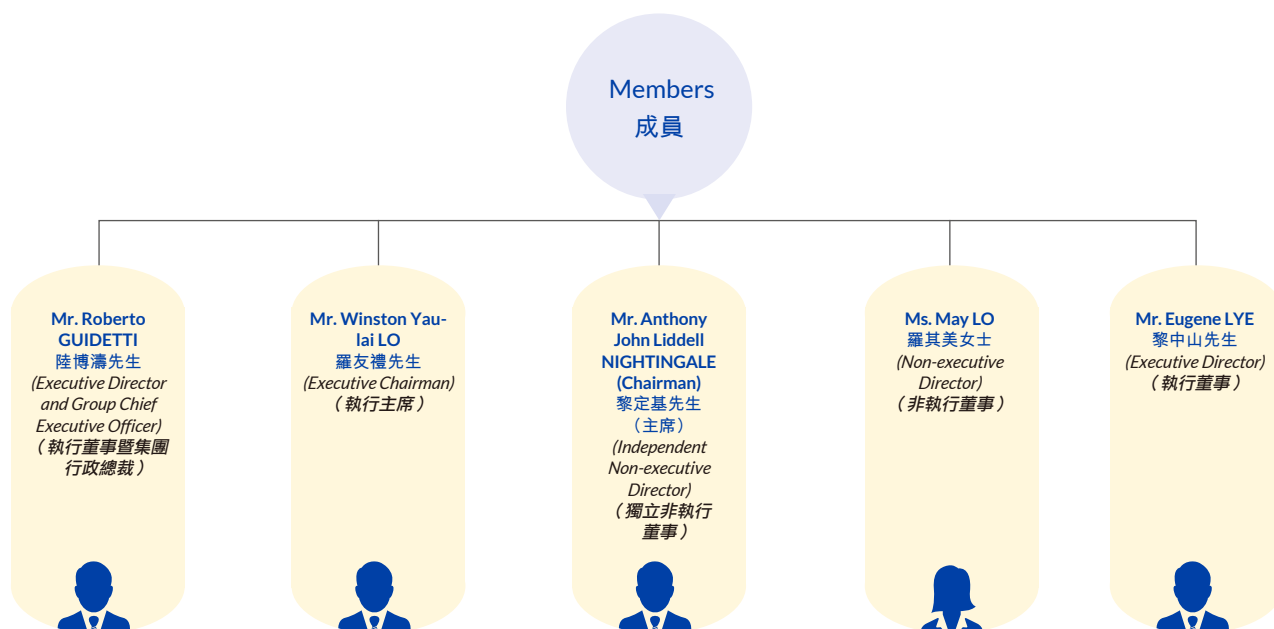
Members
成員

Mr. Roberto GUIDETTI
陸博濤先生
(Executive Director and Group Chief Executive Officer)
(執行董事暨集團行政總裁)

Mr. Winston Yau-lai LO
羅友禮先生
(Executive Chairman)
(執行主席)

Mr. Anthony John Liddell NIGHTINGALE (Chairman)
黎定基先生
(主席)
(Independent Non-executive Director)
(獨立非執行董事)

Ms. May LO
羅其美女士
(Non-executive Director)
(非執行董事)

Mr. Eugene LYE
黎中山先生
(Executive Director)
(執行董事)